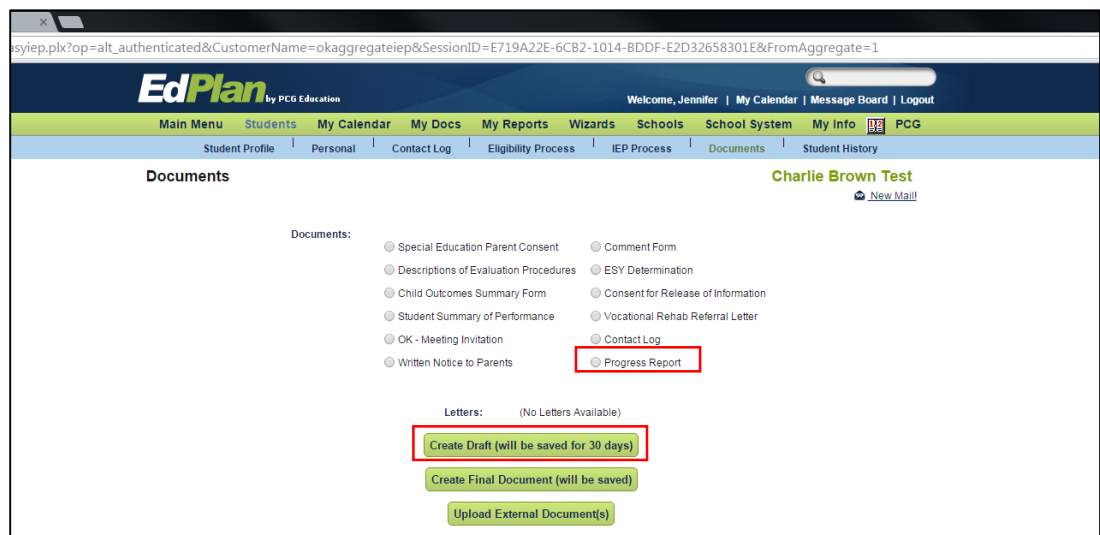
asyiep.plx?op=alt_authenticated&CustomerName=okaggregateiep&SessionID=E719A22E-6CB2-1014-BDDF-E2D32658301E&FromAggregate=1

EdPlan by PCG Education

Welcome, Jennifer | My Calendar | Message Board | Logout

Main Menu Students My Calendar My Docs My Reports Wizards Schools School System My Info PCG

Student Profile | Personal | Contact Log | Eligibility Process | IEP Process | Documents | Student History

Documents

Charlie Brown Test

New Mail!

Documents:

Special Education Parent Consent
Descriptions of Evaluation Procedures
Child Outcomes Summary Form
Student Summary of Performance
OK - Meeting Invitation
Written Notice to Parents

Comment Form
ESY Determination
Consent for Release of Information
Vocational Rehab Referral Letter
Contact Log
Progress Report

Letters: (No Letters Available)

Create Draft (will be saved for 30 days)

Create Final Document (will be saved)

Upload External Document(s)